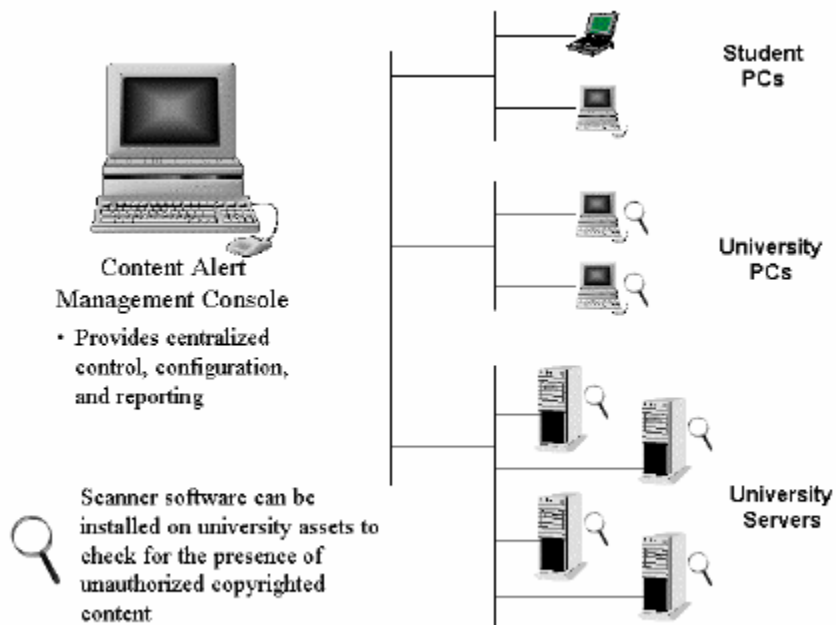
Student PCs

University PCs

University Servers

Content Alert Management Console

• Provides centralized control, configuration, and reporting

Scanner software can be installed on university assets to check for the presence of unauthorized copyrighted content